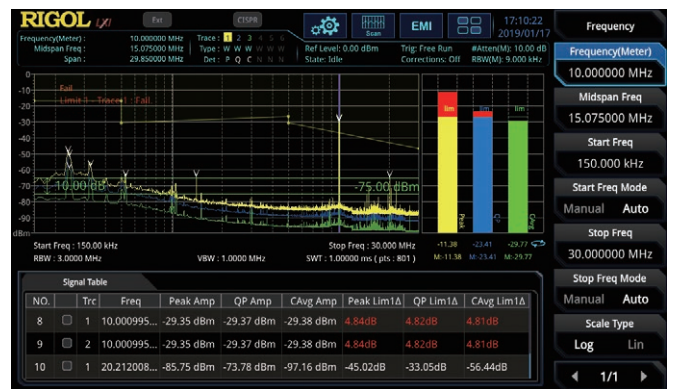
RIGOL Ext CISPR

Frequency(Meter) : 10.000000 MHz
Midspan Freq : 15.075000 MHz
Span : 29.850000 MHz

Trace : 1 2 3 4 5 6
Type : W W W W W W
Det : P Q C N N N

Ref Level: 0.00 dBm
State: Idle

Scan

EMI

Trig: Free Run
Corrections: Off

#Atten(M): 10.00 dB
RBW(M): 9.000 kHz

17:10:22
2019/01/17

Frequency

0
-10
-20
-30
-40
-50
-60
-70
-80
-90
-100
dBm

Fail
Limit1 - Trace1 : Fail

-10.00 dB

-75.00 dBm

lim lim lim

Peak QP CAvg

-11.38 -23.41 -29.77
M:-11.38 M:-23.41 M:-29.77

Start Freq : 150.00 kHz
RBW : 3.0000 MHz
VBW : 1.0000 MHz
Stop Freq : 30.000 MHz
SWT : 1.00000 ms ( pts : 801 )

Signal Table

| NO. | | Trc | Freq | Peak Amp | QP Amp | CAvg Amp | Peak Lim1Δ | QP Lim1Δ | CAvg Lim1Δ |
|---|---|---|---|---|---|---|---|---|---|
| 8 | | 1 | 10.000995... | -29.35 dBm | -29.37 dBm | -29.38 dBm | 4.84dB | 4.82dB | 4.81dB |
| 9 | | 2 | 10.000995... | -29.35 dBm | -29.37 dBm | -29.38 dBm | 4.84dB | 4.82dB | 4.81dB |
| 10 | | 1 | 20.212008... | -85.75 dBm | -73.78 dBm | -97.16 dBm | -45.02dB | -33.05dB | -56.44dB |

Frequency(Meter)
10.000000 MHz

Midspan Freq
15.075000 MHz

Start Freq
150.000 kHz

Start Freq Mode
Manual Auto

Stop Freq
30.000000 MHz

Stop Freq Mode
Manual Auto

Scale Type
Log Lin

1/1